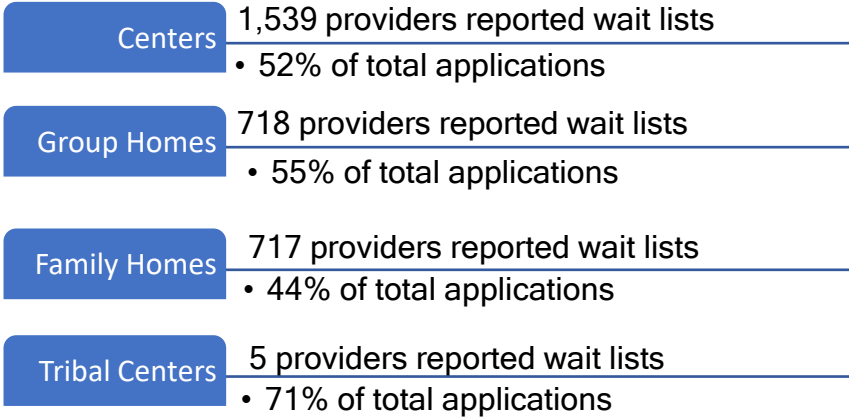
Centers
1,539 providers reported wait lists
• 52% of total applications

Group Homes
718 providers reported wait lists
• 55% of total applications

Family Homes
717 providers reported wait lists
• 44% of total applications

Tribal Centers
5 providers reported wait lists
• 71% of total applications